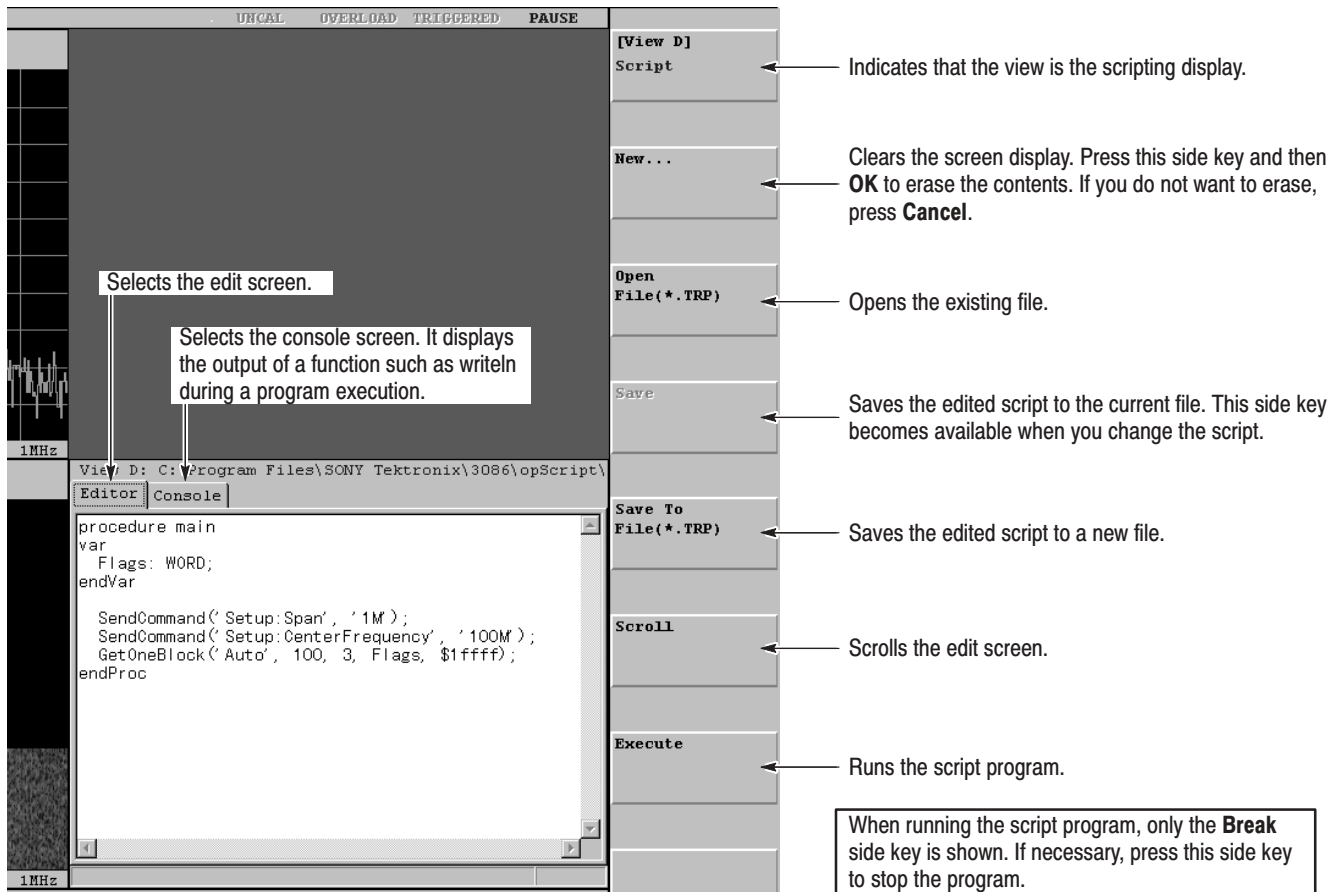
UNCAL OVERLOAD TRIGGERED PAUSE

[View D]
Script

Indicates that the view is the scripting display.

New...

Clears the screen display. Press this side key and then **OK** to erase the contents. If you do not want to erase, press **Cancel**.

Open
File(*.TRP)

Opens the existing file.

Selects the edit screen.

Selects the console screen. It displays the output of a function such as writeln during a program execution.

Save

Saves the edited script to the current file. This side key becomes available when you change the script.

1MHz

View D: C:\Program Files\SONY Tektronix\3086\opScript\

Editor Console

procedure main
var
  Flags: WORD;
endVar

  SendCommand('Setup:Span', '1M');
  SendCommand('Setup:CenterFrequency', '100M');
  GetOneBlock('Auto', 100, 3, Flags, $1ffff);
endProc

Save To
File(*.TRP)

Saves the edited script to a new file.

Scroll

Scrolls the edit screen.

Execute

Runs the script program.

When running the script program, only the **Break** side key is shown. If necessary, press this side key to stop the program.

1MHz